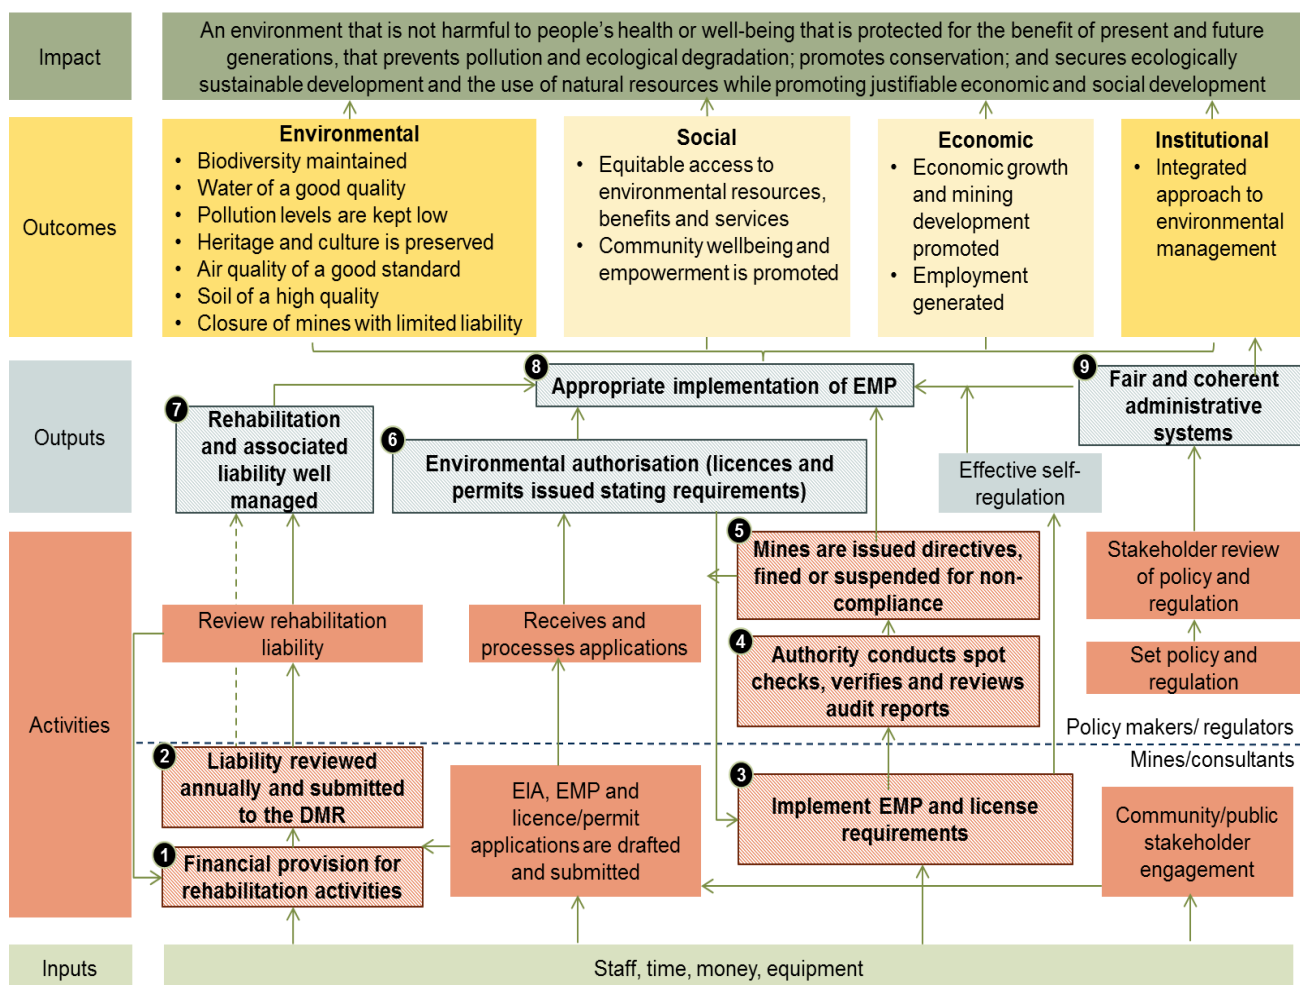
Impact

An environment that is not harmful to people's health or well-being that is protected for the benefit of present and future generations, that prevents pollution and ecological degradation; promotes conservation; and secures ecologically sustainable development and the use of natural resources while promoting justifiable economic and social development

Outcomes

Environmental
- Biodiversity maintained
- Water of a good quality
- Pollution levels are kept low
- Heritage and culture is preserved
- Air quality of a good standard
- Soil of a high quality
- Closure of mines with limited liability

Social
- Equitable access to environmental resources, benefits and services
- Community wellbeing and empowerment is promoted

Economic
- Economic growth and mining development promoted
- Employment generated

Institutional
- Integrated approach to environmental management

Outputs

8 Appropriate implementation of EMP

9 Fair and coherent administrative systems

7 Rehabilitation and associated liability well managed

6 Environmental authorisation (licences and permits issued stating requirements)

Effective self-regulation

Activities

5 Mines are issued directives, fined or suspended for non-compliance

Stakeholder review of policy and regulation

Review rehabilitation liability

Receives and processes applications

4 Authority conducts spot checks, verifies and reviews audit reports

Set policy and regulation

Policy makers/ regulators

Mines/consultants

2 Liability reviewed annually and submitted to the DMR

EIA, EMP and licence/permit applications are drafted and submitted

3 Implement EMP and license requirements

Community/public stakeholder engagement

1 Financial provision for rehabilitation activities

Inputs

Staff, time, money, equipment